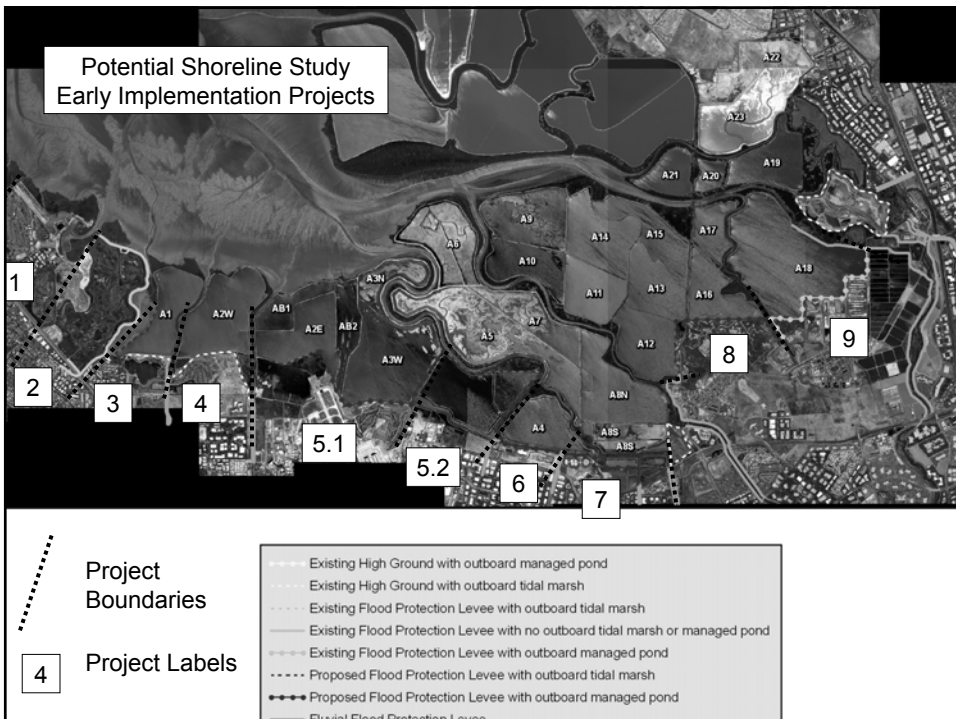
Potential Shoreline Study
Early Implementation Projects

A22
A23
A21
A20
A19
A9
A14
A15
A17
A6
A10
A18
A11
A13
A16
A3N
AB1
A2W
A1
A2E
AB2
A5
A7
A3W
A12
A8N
A4
A8S
A8S

1
2
3
4
5.1
5.2
6
7
8
9

Project Boundaries

4 Project Labels

Existing High Ground with outboard managed pond
Existing High Ground with outboard tidal marsh
Existing Flood Protection Levee with outboard tidal marsh
Existing Flood Protection Levee with no outboard tidal marsh or managed pond
Existing Flood Protection Levee with outboard managed pond
Proposed Flood Protection Levee with outboard tidal marsh
Proposed Flood Protection Levee with outboard managed pond
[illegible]